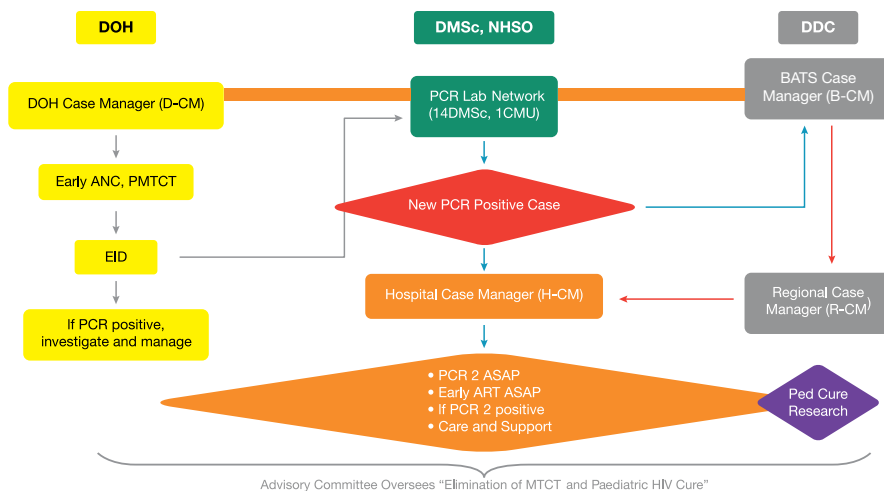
DOH

DMSc, NHSO

DDC

DOH Case Manager (D-CM)

PCR Lab Network (14DMSc, 1CMU)

BATS Case Manager (B-CM)

Early ANC, PMTCT

New PCR Positive Case

EID

Hospital Case Manager (H-CM)

Regional Case Manager (R-CM)

If PCR positive, investigate and manage

• PCR 2 ASAP
• Early ART ASAP
• If PCR 2 positive
• Care and Support

Ped Cure Research

Advisory Committee Oversees "Elimination of MTCT and Paediatric HIV Cure"